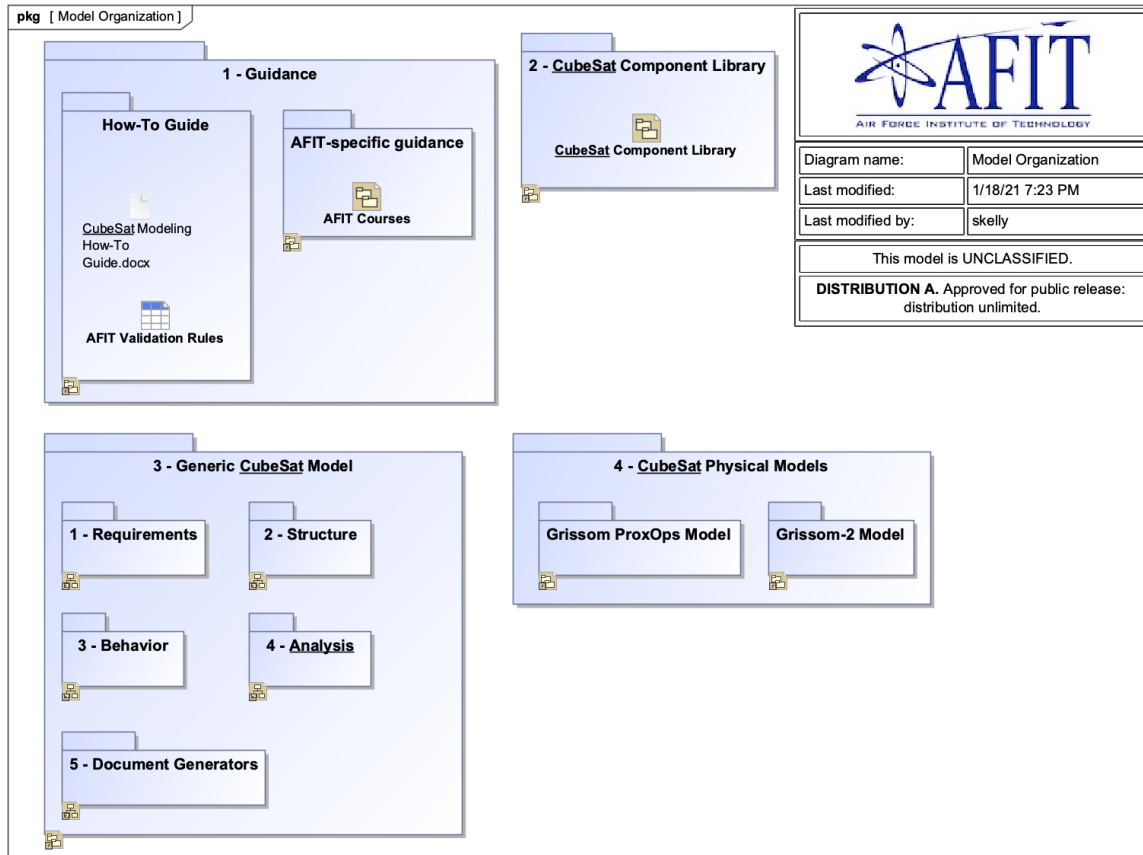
pkg [ Model Organization ]

1 - Guidance

How-To Guide

CubeSat Modeling How-To Guide.docx

AFIT Validation Rules

AFIT-specific guidance

AFIT Courses

2 - CubeSat Component Library

CubeSat Component Library

AFIT
AIR FORCE INSTITUTE OF TECHNOLOGY

| Diagram name: | Model Organization |
|---|---|
| Last modified: | 1/18/21 7:23 PM |
| Last modified by: | skelly |

This model is UNCLASSIFIED.

DISTRIBUTION A. Approved for public release: distribution unlimited.

3 - Generic CubeSat Model

1 - Requirements

2 - Structure

3 - Behavior

4 - Analysis

5 - Document Generators

4 - CubeSat Physical Models

Grissom ProxOps Model

Grissom-2 Model